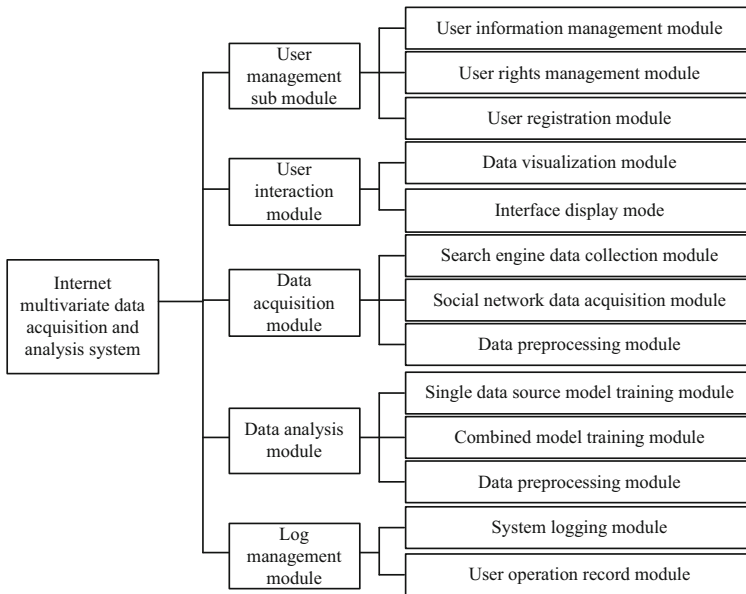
Internet multivariate data acquisition and analysis system

User management sub module

User information management module

User rights management module

User registration module

User interaction module

Data visualization module

Interface display mode

Data acquisition module

Search engine data collection module

Social network data acquisition module

Data preprocessing module

Data analysis module

Single data source model training module

Combined model training module

Data preprocessing module

Log management module

System logging module

User operation record module